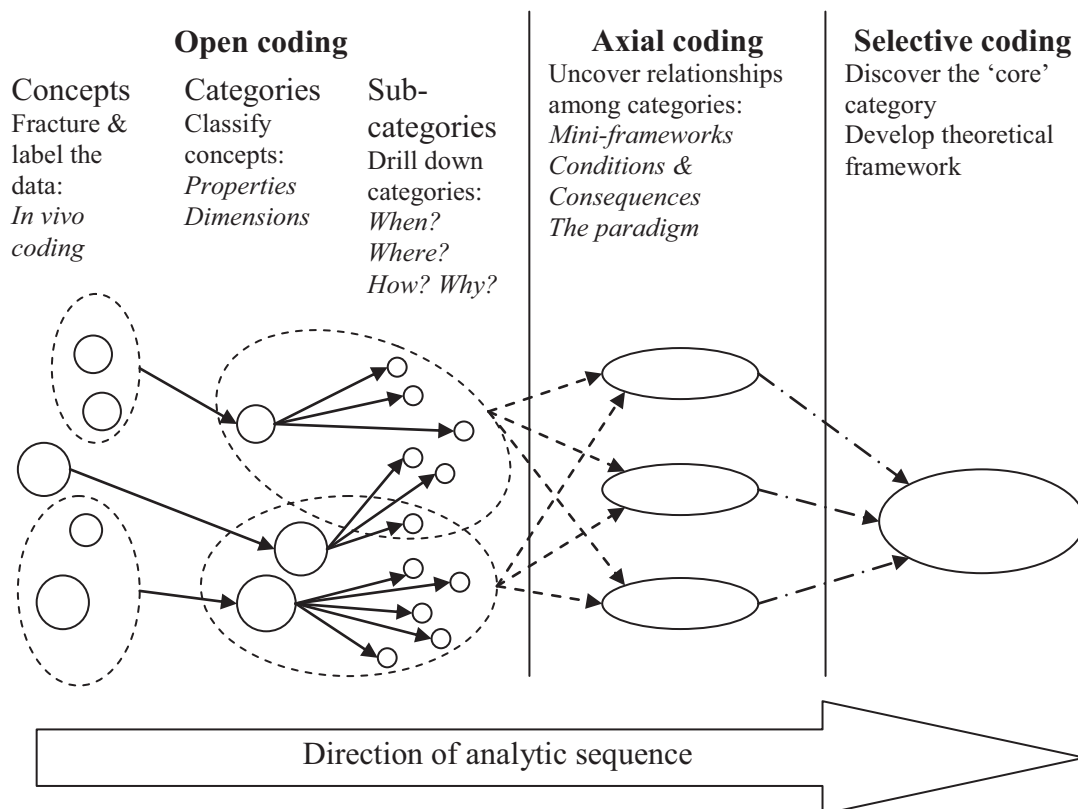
Open coding

Concepts
Fracture & label the data:
*In vivo coding*

Categories
Classify concepts:
*Properties*
*Dimensions*

Subcategories
Drill down categories:
*When?*
*Where?*
*How? Why?*

Axial coding
Uncover relationships among categories:
*Mini-frameworks*
*Conditions & Consequences*
*The paradigm*

Selective coding
Discover the 'core' category
Develop theoretical framework

Direction of analytic sequence